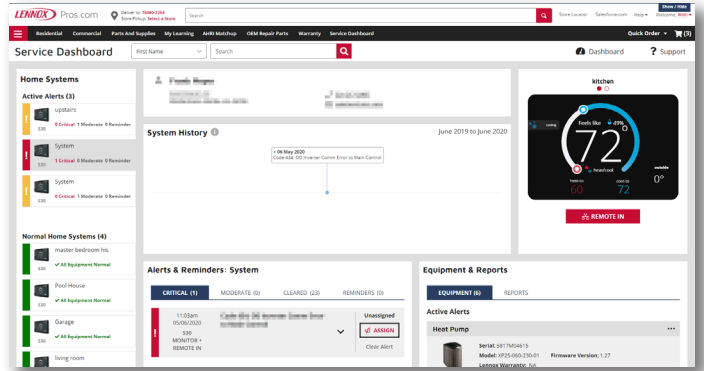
LENNOX Pros.com Deliver to: T6060-2264 Store Pickup: Select a Store Search Store Locator Salesforce.com Help Welcome, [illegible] Show / Hide

Residential Commercial Parts And Supplies My Learning AHRI Matchup OEM Repair Parts Warranty Service Dashboard Quick Order (3)

Service Dashboard First Name Search Dashboard Support

Home Systems

Active Alerts (3)

upstairs
S30
0 Critical 1 Moderate 0 Reminder

System
S30
1 Critical 0 Moderate 0 Reminder

System
S30
0 Critical 1 Moderate 0 Reminder

Normal Home Systems (4)

master bedroom his.
S30
All Equipment Normal

Pool House
S30
All Equipment Normal

Garage
S30
All Equipment Normal

living room

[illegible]

System History

June 2019 to June 2020

• 06 May 2020
Code 434: OD Inverter Comm Error to Main Control

kitchen

Cooling
Feels like 49%
72°
heat/cool
heat to 60
cool to 72
outside 0°

REMOTE IN

Alerts & Reminders: System

CRITICAL (1) MODERATE (0) CLEARED (23) REMINDERS (0)

11:03am 05/06/2020
S30
MONITOR + REMOTE IN
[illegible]
Unassigned
ASSIGN
Clear Alert

Equipment & Reports

EQUIPMENT (6) REPORTS

Active Alerts

Heat Pump

Serial: 5817M04615
Model: XP25-060-230-01 Firmware Version: 1.27
Lennox Warranty: NA